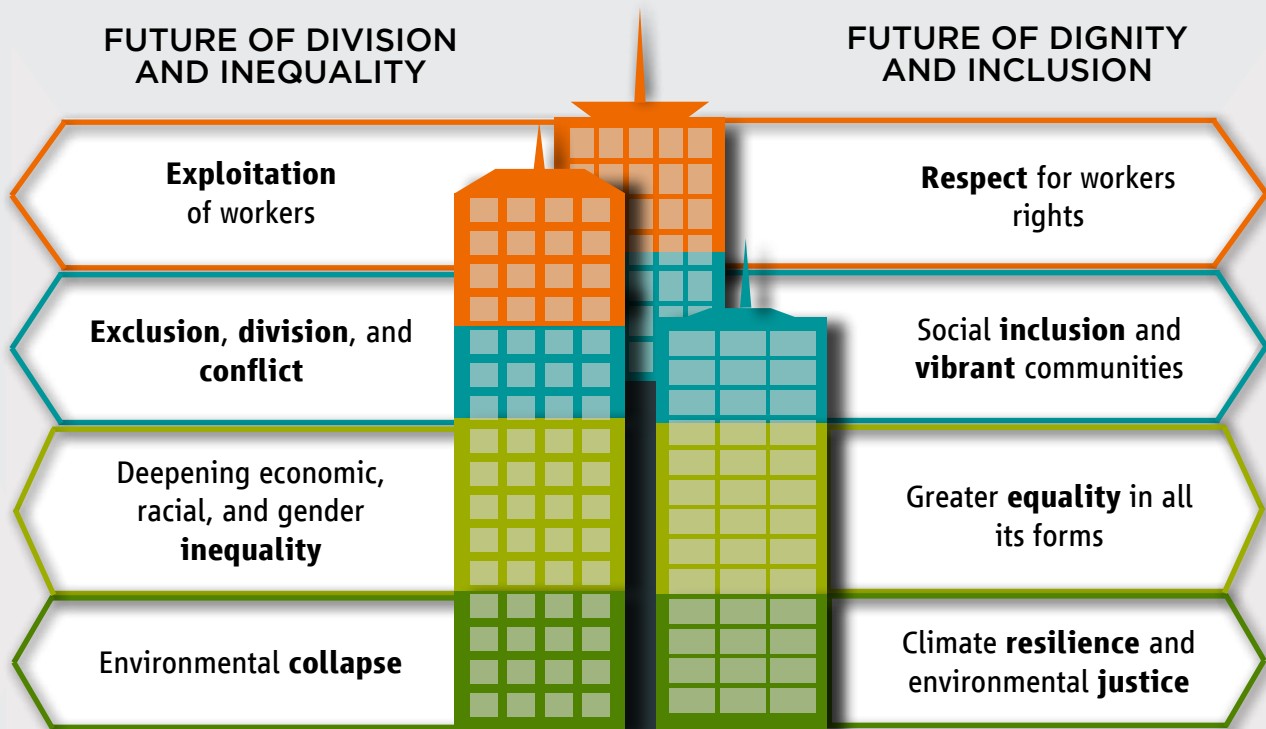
FUTURE OF DIVISION AND INEQUALITY

Exploitation of workers

Exclusion, division, and conflict

Deepening economic, racial, and gender inequality

Environmental collapse

FUTURE OF DIGNITY AND INCLUSION

Respect for workers rights

Social inclusion and vibrant communities

Greater equality in all its forms

Climate resilience and environmental justice